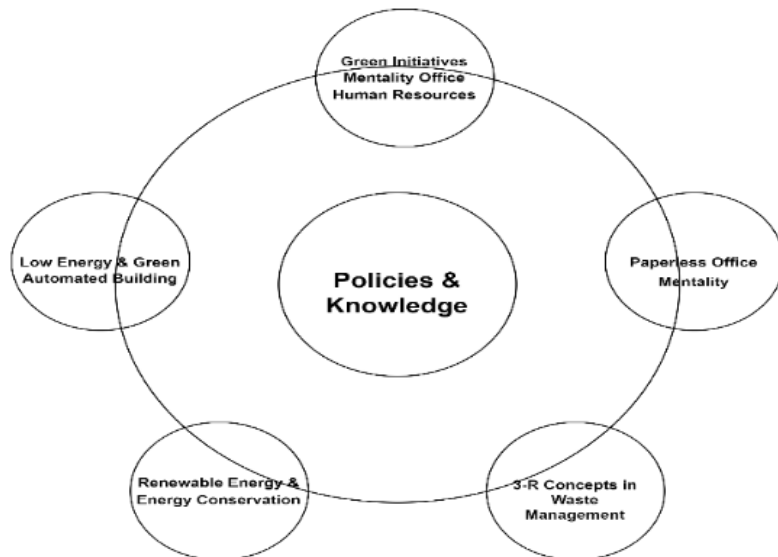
Green Initiatives Mentality Office Human Resources

Low Energy & Green Automated Building

Policies & Knowledge

Paperless Office Mentality

Renewable Energy & Energy Conservation

3-R Concepts in Waste Management